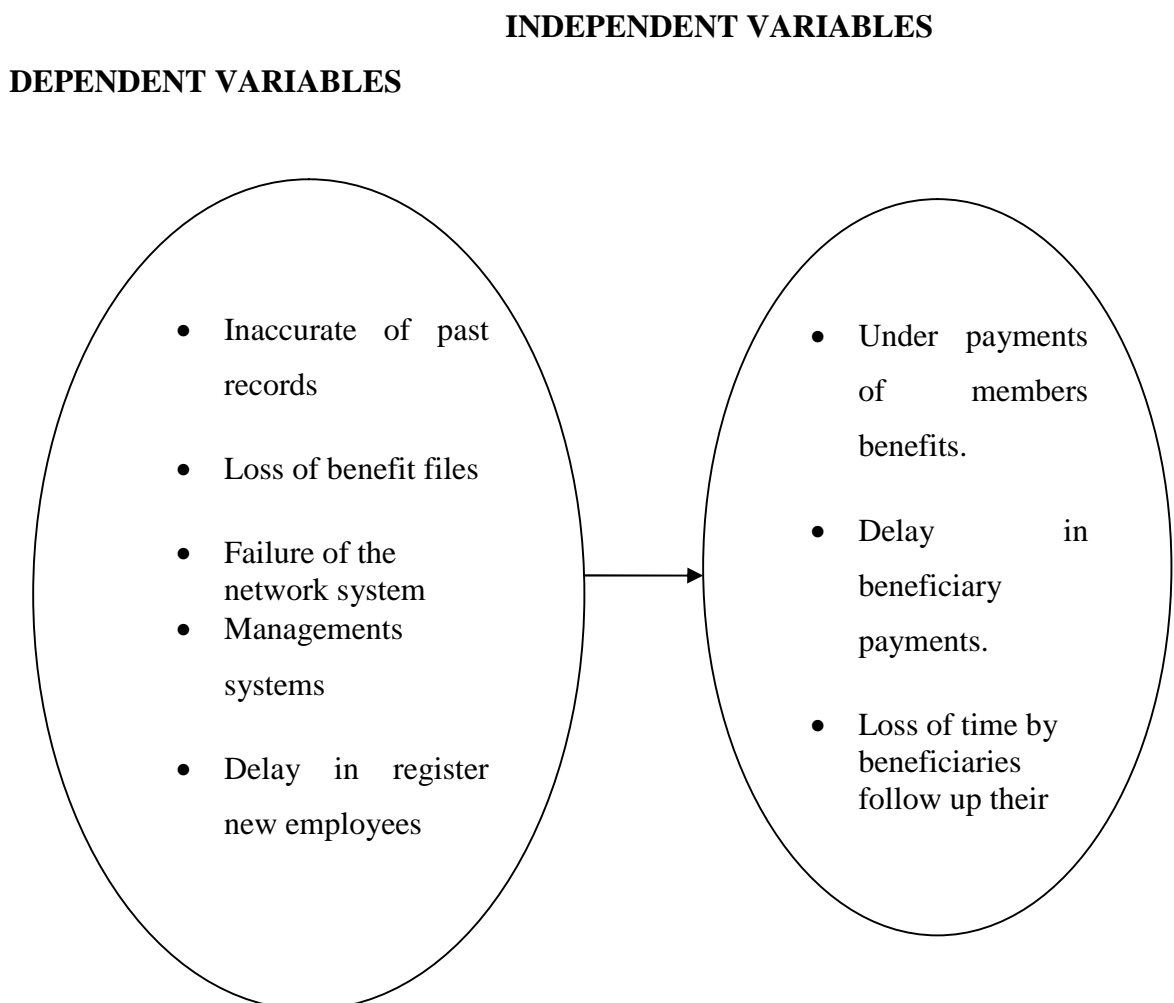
INDEPENDENT VARIABLES

DEPENDENT VARIABLES

- Inaccurate of past records
- Loss of benefit files
- Failure of the network system
- Managements systems
- Delay in register new employees

- Under payments of members benefits.
- Delay in beneficiary payments.
- Loss of time by beneficiaries follow up their